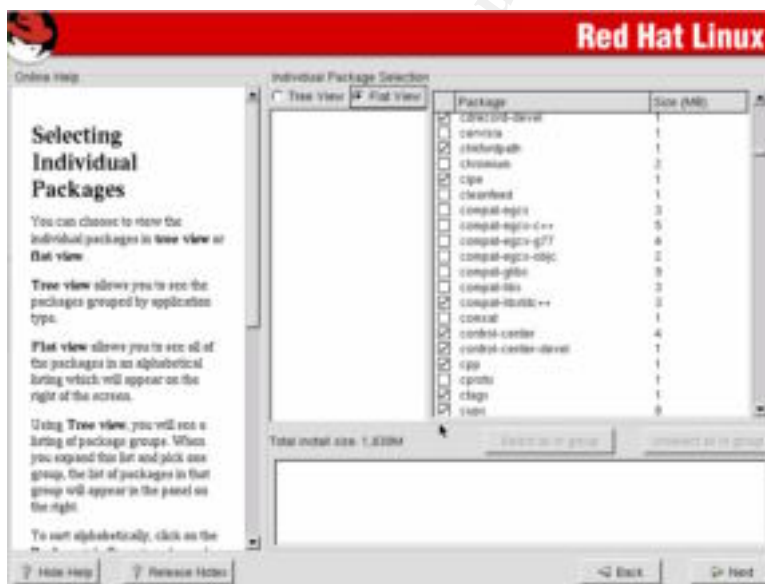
Red Hat Linux

Online Help

Selecting Individual Packages

You can choose to view the individual packages in **tree view** or **flat view**.

**Tree view** allows you to see the packages grouped by application type.

**Flat view** allows you to see all of the packages in an alphabetical listing which will appear on the right of the screen.

Using **Tree view**, you will see a listing of package groups. When you expand this list and pick one group, the list of packages in that group will appear in the panel on the right.

To sort alphabetically, click on the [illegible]

Individual Package Selection

Tree View | Flat View

| | Package | Size (MB) |
|---|---|---|
| ☑ | cdecord-devel | 1 |
| ☐ | cervisia | 1 |
| ☑ | chkfontpath | 1 |
| ☐ | chromium | 2 |
| ☑ | cipe | 1 |
| ☐ | cleanfeed | 1 |
| ☐ | compat-egcs | 3 |
| ☐ | compat-egcs-c++ | 5 |
| ☐ | compat-egcs-g77 | 4 |
| ☐ | compat-egcs-objc | 2 |
| ☐ | compat-glibc | 9 |
| ☐ | compat-libs | 3 |
| ☑ | compat-libstdc++ | 2 |
| ☐ | comsat | 1 |
| ☑ | control-center | 4 |
| ☑ | control-center-devel | 1 |
| ☑ | cpp | 1 |
| ☐ | cproto | 1 |
| ☑ | ctags | 1 |
| ☑ | cvs | 8 |

Total install size: 1,839M

Select all in group

Unselect all in group

Hide Help

Release Notes

Back

Next